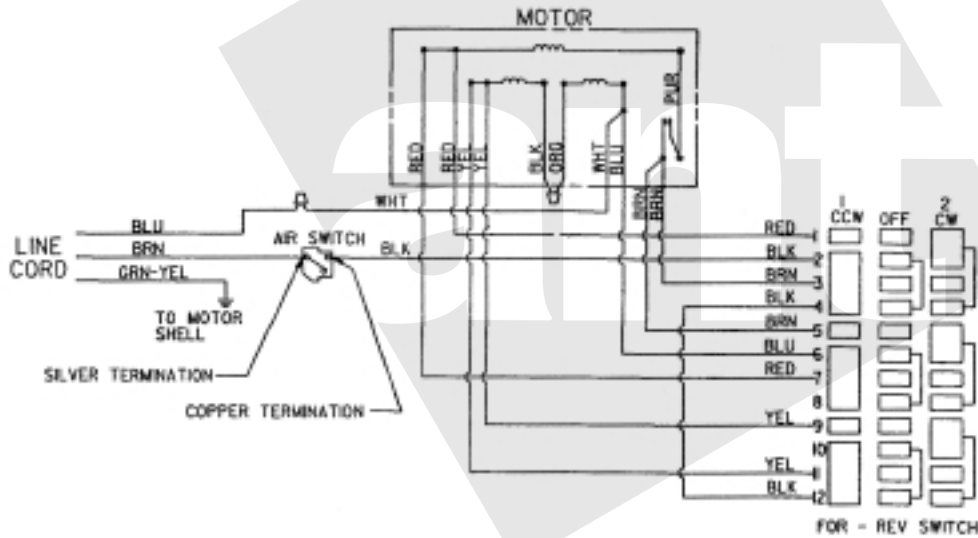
MOTOR

RED
RED
YEL
YEL
BLK
ORG
WHT
BLU
PUR
BRN
BRN

R
WHT
BLU
LINE
CORD
BRN
GRN-YEL
AIR SWITCH
BLK
TO MOTOR
SHELL
SILVER TERMINATION
COPPER TERMINATION

1
CCW
OFF
2
CW

RED 1
BLK 2
BRN 3
BLK 4
BRN 5
BLU 6
RED 7
8
YEL 9
10
YEL 11
BLK 12

FOR - REV SWITCH